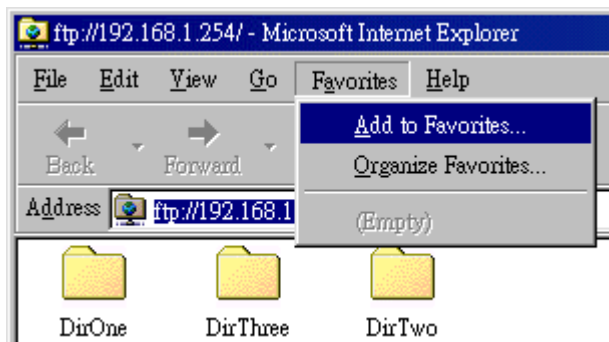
ftp://192.168.1.254/ - Microsoft Internet Explorer

File Edit View Go Favorites Help

Back Forward

Add to Favorites...

Organize Favorites...

(Empty)

Address ftp://192.168.1

DirOne DirThree DirTwo